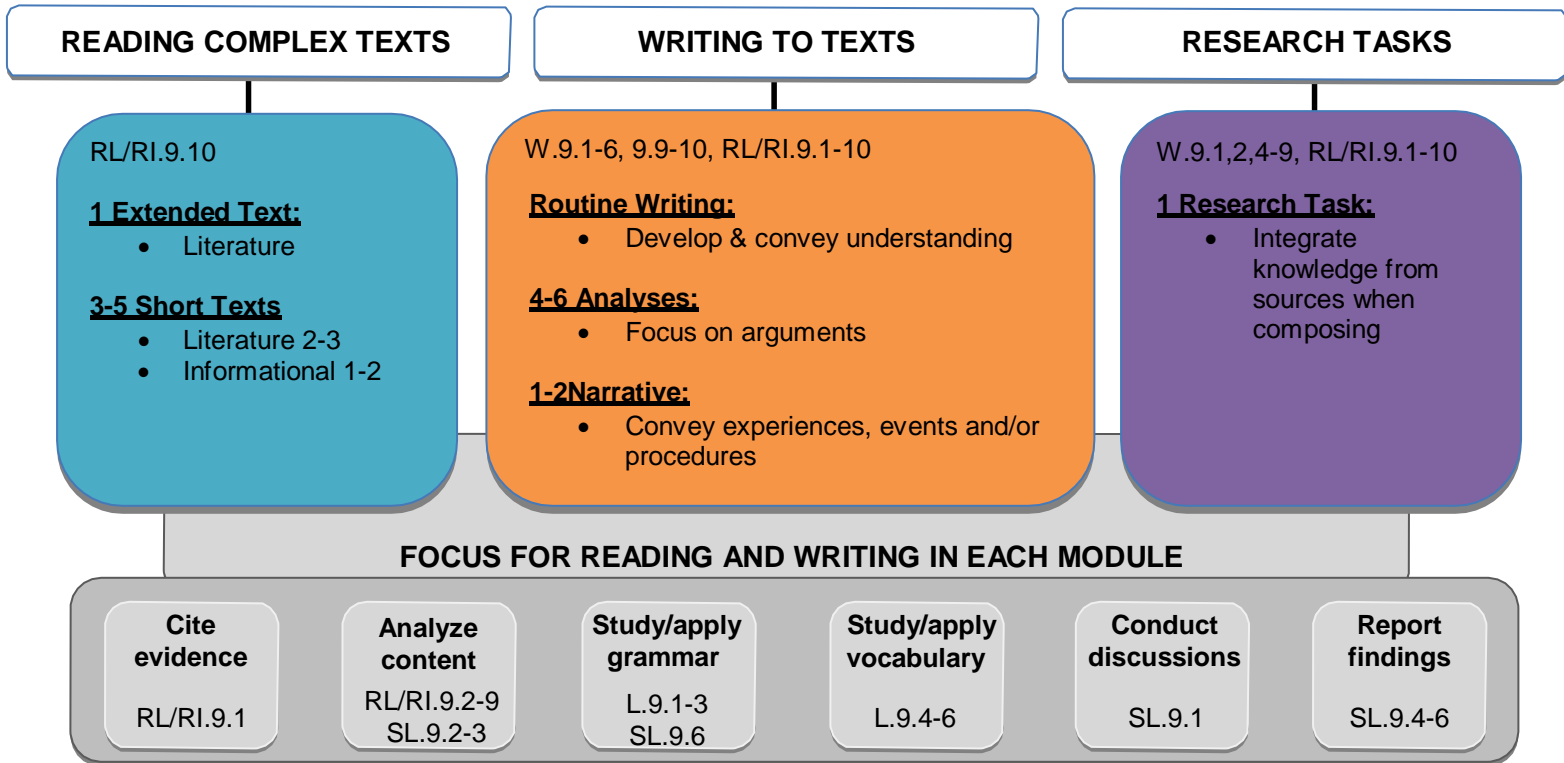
READING COMPLEX TEXTS

WRITING TO TEXTS

RESEARCH TASKS

RL/RI.9.10

1 Extended Text:
- Literature

3-5 Short Texts
- Literature 2-3
- Informational 1-2

W.9.1-6, 9.9-10, RL/RI.9.1-10

Routine Writing:
- Develop & convey understanding

4-6 Analyses:
- Focus on arguments

1-2Narrative:
- Convey experiences, events and/or procedures

W.9.1,2,4-9, RL/RI.9.1-10

1 Research Task:
- Integrate knowledge from sources when composing

FOCUS FOR READING AND WRITING IN EACH MODULE

Cite evidence
RL/RI.9.1

Analyze content
RL/RI.9.2-9
SL.9.2-3

Study/apply grammar
L.9.1-3
SL.9.6

Study/apply vocabulary
L.9.4-6

Conduct discussions
SL.9.1

Report findings
SL.9.4-6